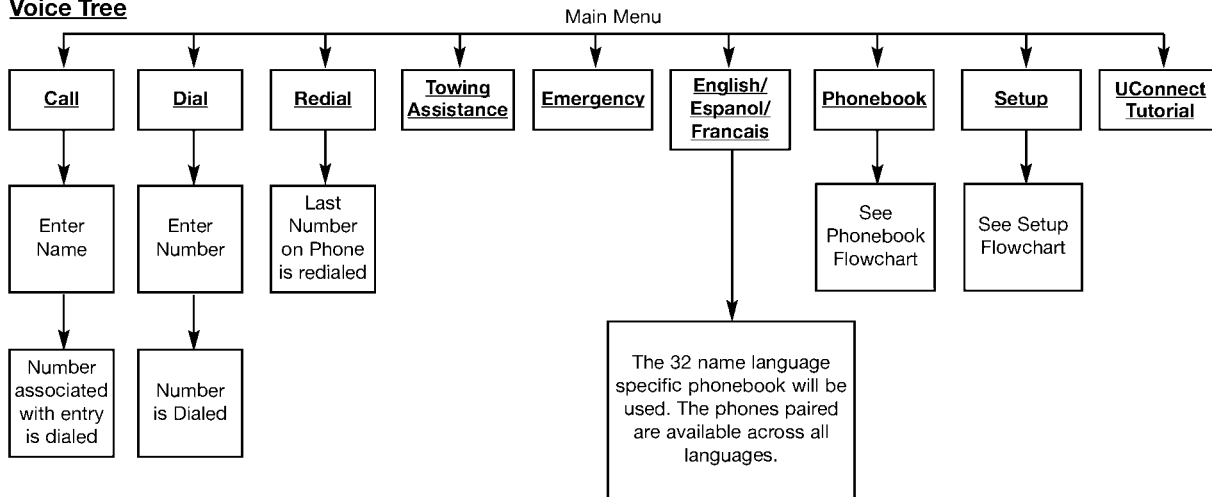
Voice Tree

Main Menu

Call

Enter Name

Number associated with entry is dialed

Dial

Enter Number

Number is Dialed

Redial

Last Number on Phone is redialed

Towing Assistance

Emergency

English/ Espanol/ Francais

The 32 name language specific phonebook will be used. The phones paired are available across all languages.

Phonebook

See Phonebook Flowchart

Setup

See Setup Flowchart

UConnect Tutorial